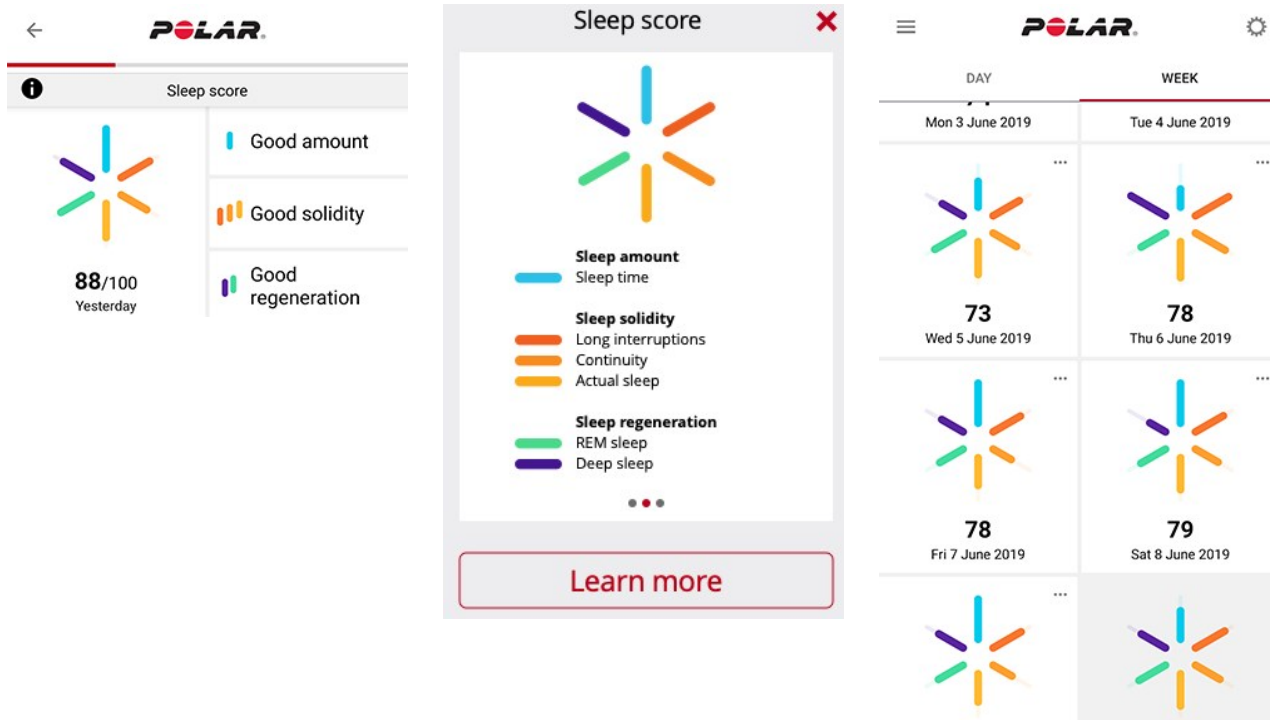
POLAR

Sleep score

88/100
Yesterday

Good amount

Good solidity

Good regeneration

Sleep score

Sleep amount
Sleep time

Sleep solidity
Long interruptions
Continuity
Actual sleep

Sleep regeneration
REM sleep
Deep sleep

Learn more

POLAR

DAY

WEEK

Mon 3 June 2019

Tue 4 June 2019

...

...

73
Wed 5 June 2019

78
Thu 6 June 2019

...

...

78
Fri 7 June 2019

79
Sat 8 June 2019

...